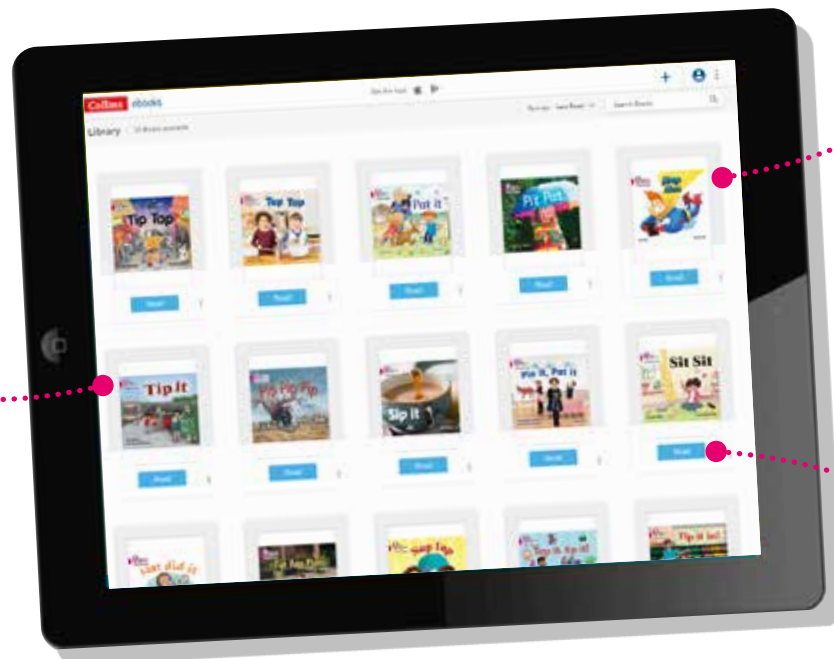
Collins ebooks

Get the app

Library

Sort by

Search Ebooks

Tip Top

Top Top

Pat it

Pit Pat

Tip it

Tip Tip Tip

Sip it

Pip it, Pat it

Sit Sit

Read

Read

Read

Read

Read

Read

Read

Read

Read

Read

Tap Tap

Tip it in!